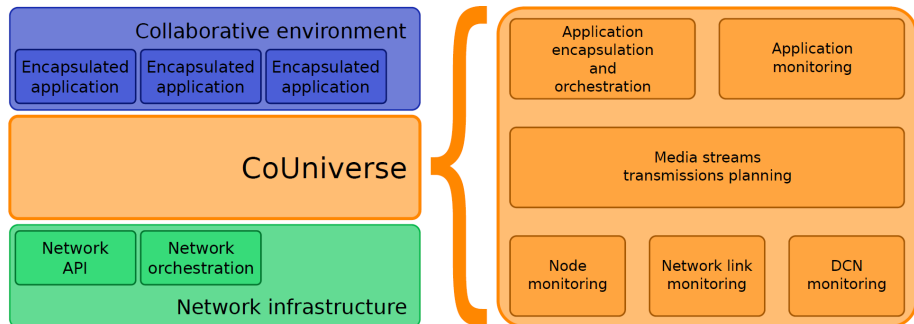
Collaborative environment

Encapsulated application

Encapsulated application

Encapsulated application

CoUniverse

Network API

Network orchestration

Network infrastructure

Application encapsulation and orchestration

Application monitoring

Media streams transmissions planning

Node monitoring

Network link monitoring

DCN monitoring